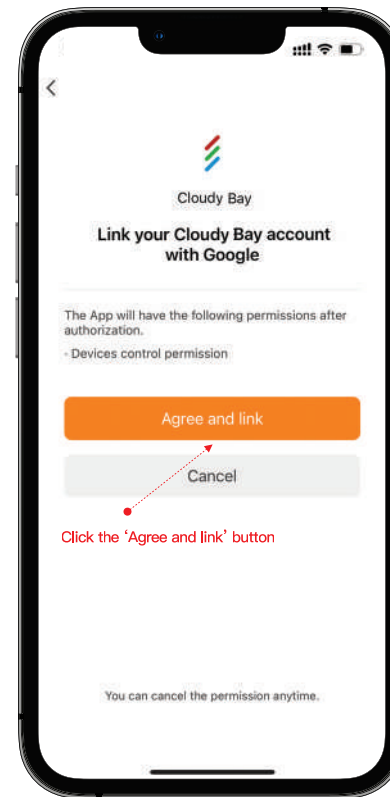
<

Cloudy Bay

Link your Cloudy Bay account with Google

The App will have the following permissions after authorization.

- Devices control permission

Agree and link

Cancel

Click the 'Agree and link' button

You can cancel the permission anytime.